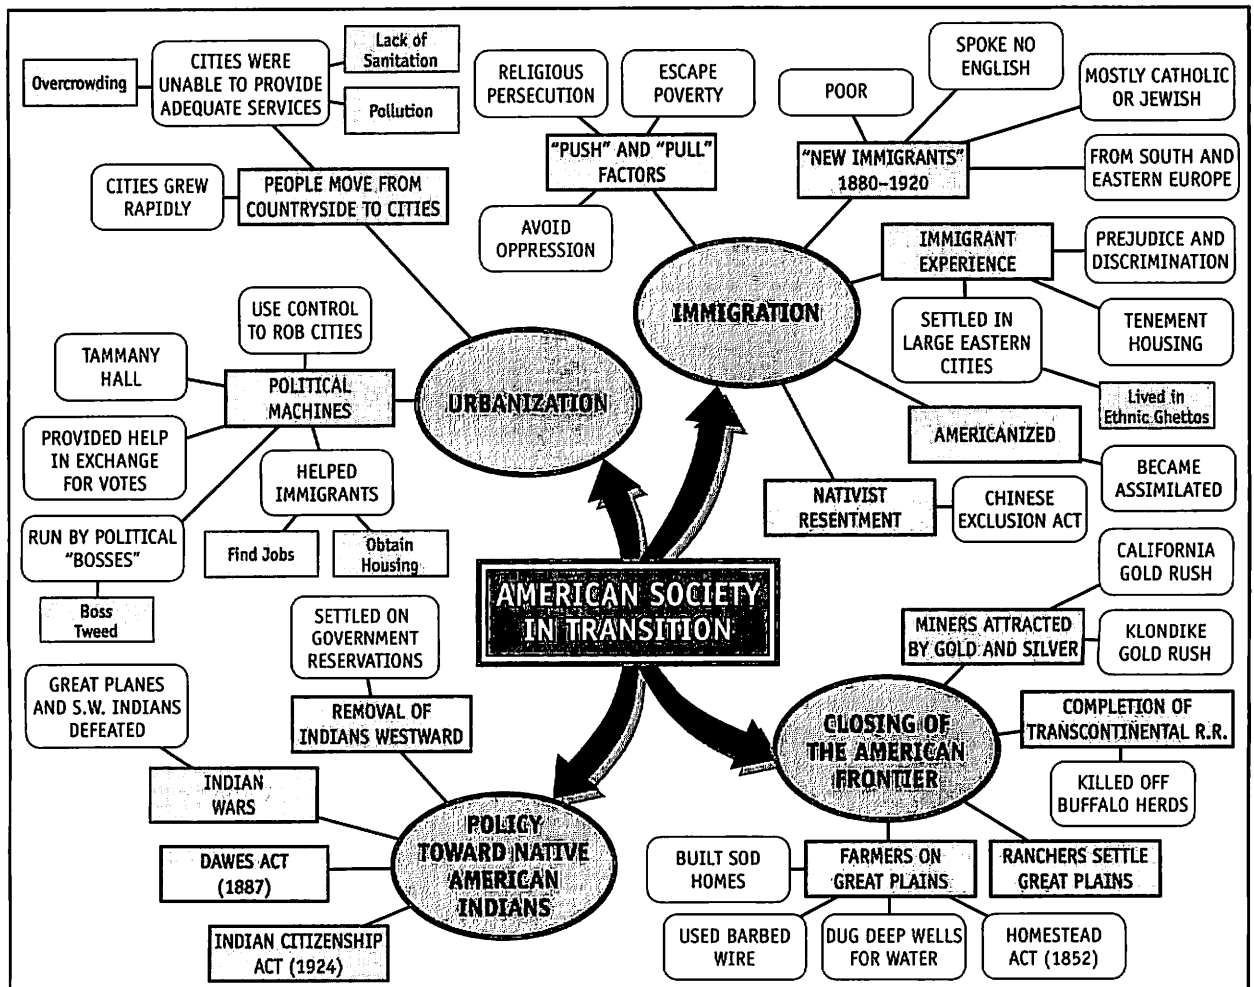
Overcrowding

CITIES WERE UNABLE TO PROVIDE ADEQUATE SERVICES

Lack of Sanitation

Pollution

CITIES GREW RAPIDLY

PEOPLE MOVE FROM COUNTRYSIDE TO CITIES

RELIGIOUS PERSECUTION

ESCAPE POVERTY

"PUSH" AND "PULL" FACTORS

AVOID OPPRESSION

POOR

SPOKE NO ENGLISH

MOSTLY CATHOLIC OR JEWISH

"NEW IMMIGRANTS" 1880–1920

FROM SOUTH AND EASTERN EUROPE

IMMIGRANT EXPERIENCE

PREJUDICE AND DISCRIMINATION

IMMIGRATION

SETTLED IN LARGE EASTERN CITIES

TENEMENT HOUSING

Lived in Ethnic Ghettos

USE CONTROL TO ROB CITIES

TAMMANY HALL

POLITICAL MACHINES

URBANIZATION

PROVIDED HELP IN EXCHANGE FOR VOTES

HELPED IMMIGRANTS

AMERICANIZED

BECAME ASSIMILATED

RUN BY POLITICAL "BOSSES"

Find Jobs

Obtain Housing

NATIVIST RESENTMENT

CHINESE EXCLUSION ACT

Boss Tweed

AMERICAN SOCIETY IN TRANSITION

CALIFORNIA GOLD RUSH

SETTLED ON GOVERNMENT RESERVATIONS

MINERS ATTRACTED BY GOLD AND SILVER

KLONDIKE GOLD RUSH

GREAT PLANES AND S.W. INDIANS DEFEATED

REMOVAL OF INDIANS WESTWARD

CLOSING OF THE AMERICAN FRONTIER

COMPLETION OF TRANSCONTINENTAL R.R.

INDIAN WARS

KILLED OFF BUFFALO HERDS

POLICY TOWARD NATIVE AMERICAN INDIANS

DAWES ACT (1887)

BUILT SOD HOMES

FARMERS ON GREAT PLAINS

RANCHERS SETTLE GREAT PLAINS

INDIAN CITIZENSHIP ACT (1924)

USED BARBED WIRE

DUG DEEP WELLS FOR WATER

HOMESTEAD ACT (1852)